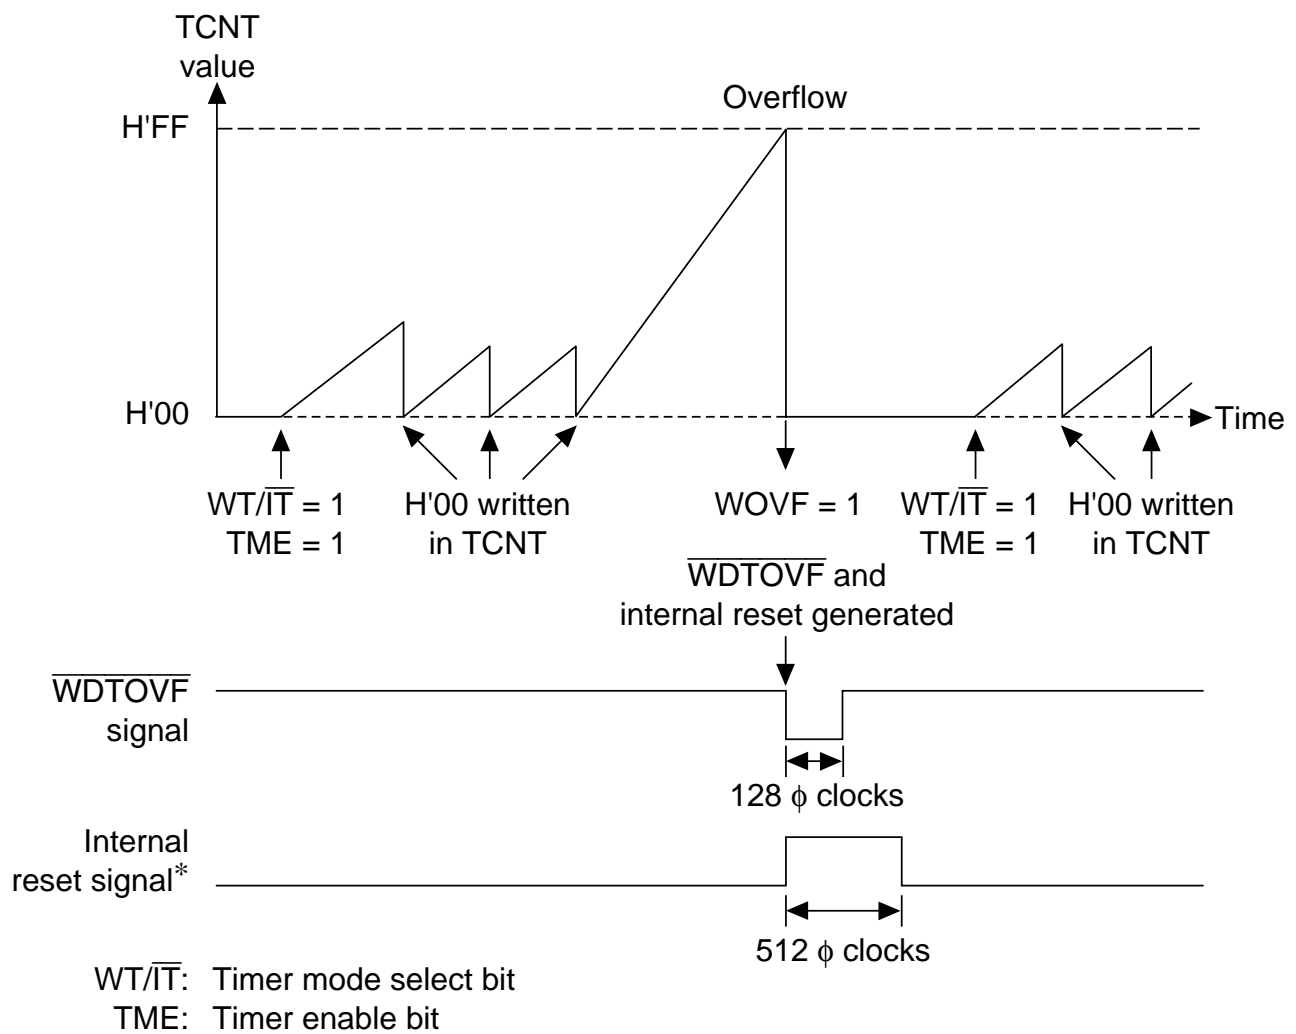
TCNT value

Overflow

H'FF

H'00

Time

$WT/\overline{IT} = 1$
TME = 1

H'00 written in TCNT

WOVF = 1

$\overline{WDTOVF}$ and internal reset generated

$WT/\overline{IT} = 1$
TME = 1

H'00 written in TCNT

$\overline{WDTOVF}$ signal

128 $\phi$ clocks

Internal reset signal*

512 $\phi$ clocks

$WT/\overline{IT}$: Timer mode select bit
TME: Timer enable bit